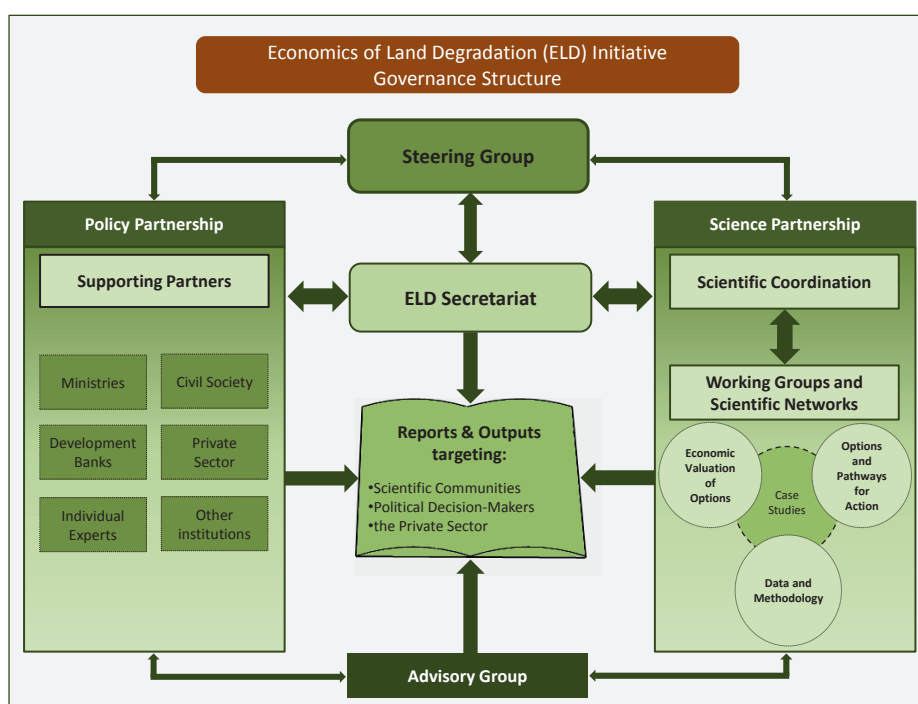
Economics of Land Degradation (ELD) Initiative
Governance Structure

Steering Group

Policy Partnership

Supporting Partners

Ministries

Civil Society

Development Banks

Private Sector

Individual Experts

Other institutions

ELD Secretariat

Reports & Outputs targeting:

•Scientific Communities
•Political Decision-Makers
•the Private Sector

Science Partnership

Scientific Coordination

Working Groups and Scientific Networks

Economic Valuation of Options

Case Studies

Options and Pathways for Action

Data and Methodology

Advisory Group